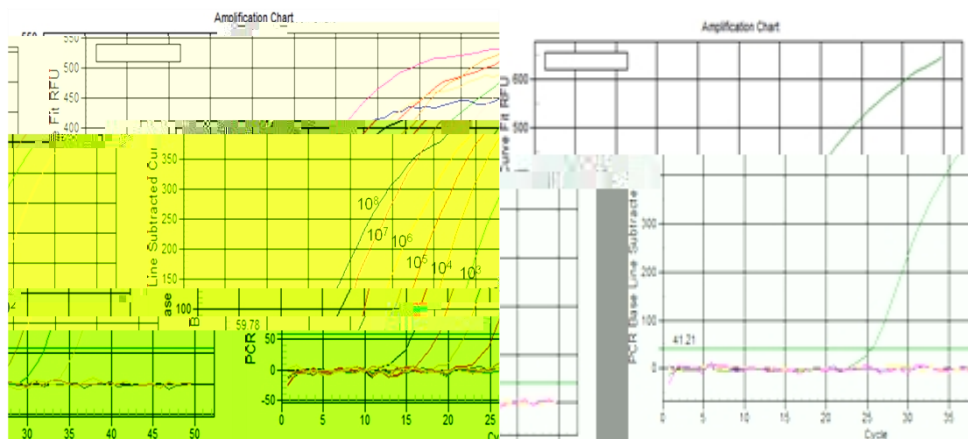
Amplification Chart

550

500

450

400

Fit RFU

350

300

250

200

150

100

Line Subtracted Cur

ase

B

$10^8$

$10^7$

$10^6$

$10^5$

$10^4$

$10^3$

59.78

PCR

50

0

-50

0

5

10

15

20

25

30

35

40

45

50

Amplification Chart

600

500

Curve Fit RFU

300

200

100

0

41.21

PCR Base Line Subtracte

0

5

10

15

20

25

30

35

Cycle